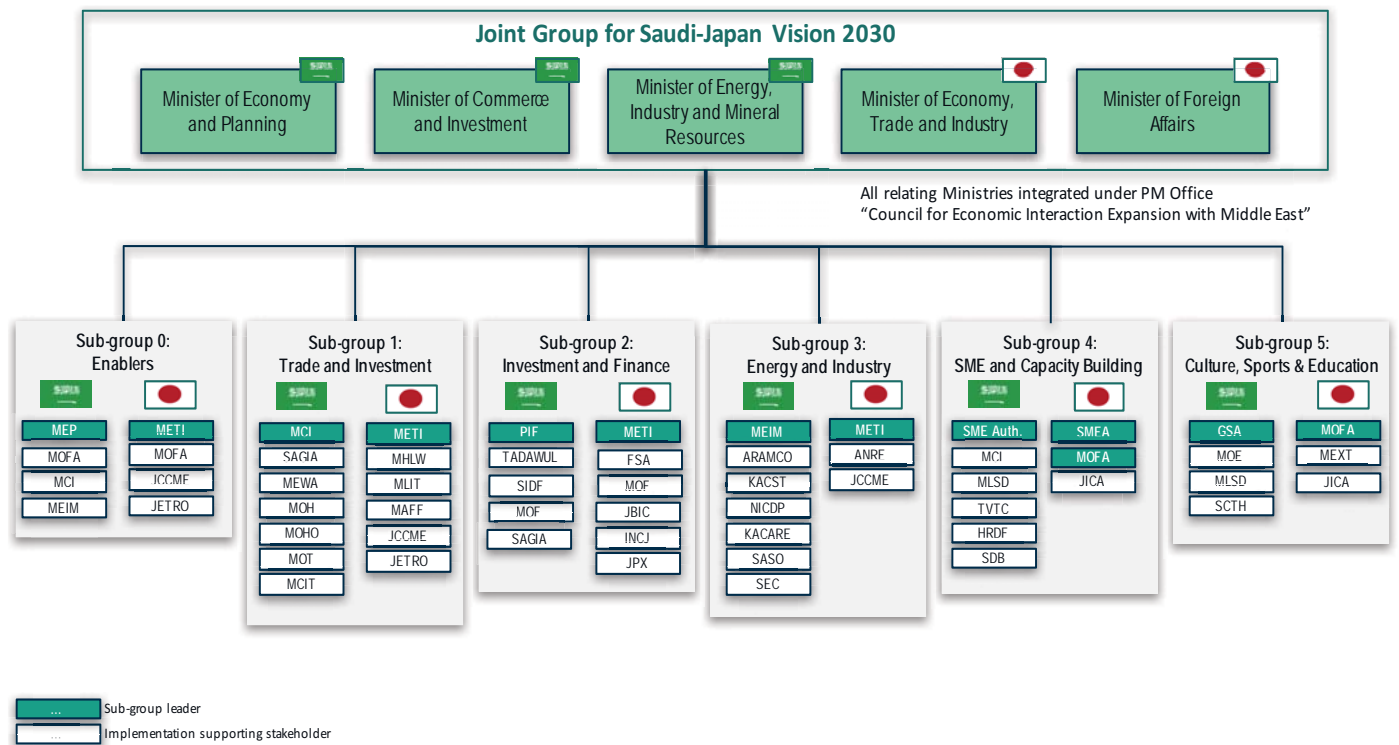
Joint Group for Saudi-Japan Vision 2030

Minister of Economy and Planning

Minister of Commerce and Investment

Minister of Energy, Industry and Mineral Resources

Minister of Economy, Trade and Industry

Minister of Foreign Affairs

All relating Ministries integrated under PM Office
"Council for Economic Interaction Expansion with Middle East"

Sub-group 0:
Enablers

MEP
MOFA
MCI
MEIM

METI
MOFA
JCCME
JETRO

Sub-group 1:
Trade and Investment

MCI
SAGIA
MEWA
MOH
MOHO
MOT
MCIT

METI
MHLW
MLIT
MAFF
JCCME
JETRO

Sub-group 2:
Investment and Finance

PIF
TADAWUL
SIDF
MOF
SAGIA

METI
FSA
MOF
JBIC
INCJ
JPX

Sub-group 3:
Energy and Industry

MEIM
ARAMCO
KACST
NICDP
KACARE
SASO
SEC

METI
ANRE
JCCME

Sub-group 4:
SME and Capacity Building

SME Auth.
MCI
MLSD
TVTC
HRDF
SDB

SMEA
MOFA
JICA

Sub-group 5:
Culture, Sports & Education

GSA
MOE
MLSD
SCTH

MOFA
MEXT
JICA

... Sub-group leader
... Implementation supporting stakeholder